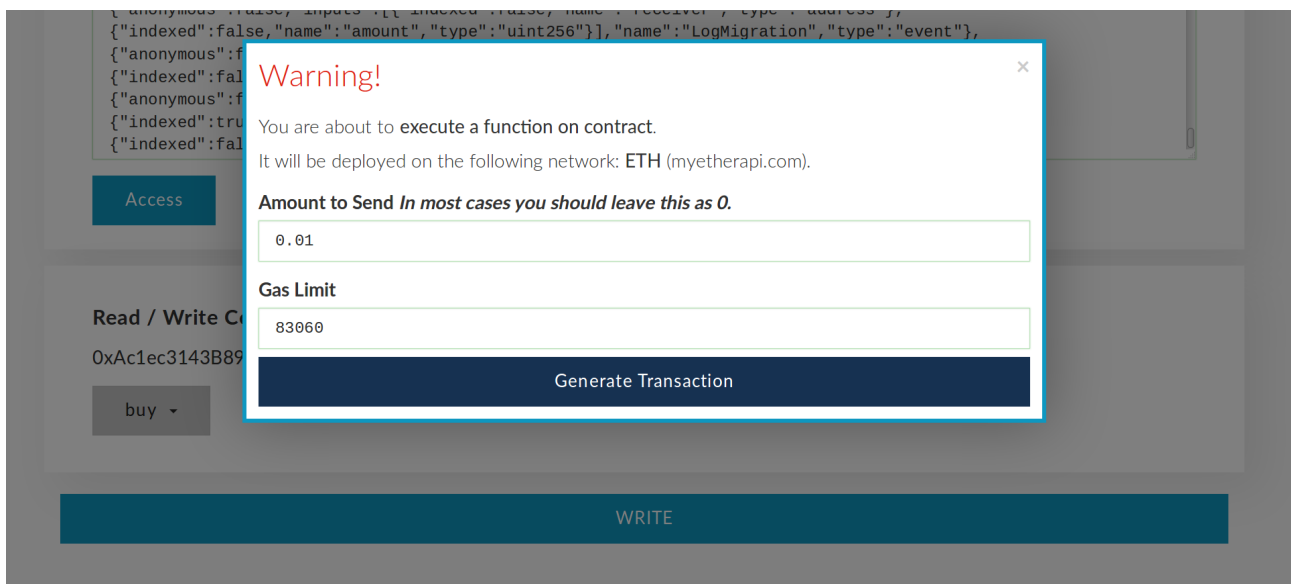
{"anonymous":false,"inputs":[{"indexed":false,"name":"receiver","type":"address"},
{"indexed":false,"name":"amount","type":"uint256"}],"name":"LogMigration","type":"event"},
{"anonymous":f
{"indexed":fal
{"anonymous":f
{"indexed":tru
{"indexed":fal

Access

Read / Write Co

0xAc1ec3143B89

buy ▾

Warning!

×

You are about to execute a function on contract.

It will be deployed on the following network: ETH (myetherapi.com).

Amount to Send *In most cases you should leave this as 0.*

0.01

Gas Limit

83060

Generate Transaction

WRITE